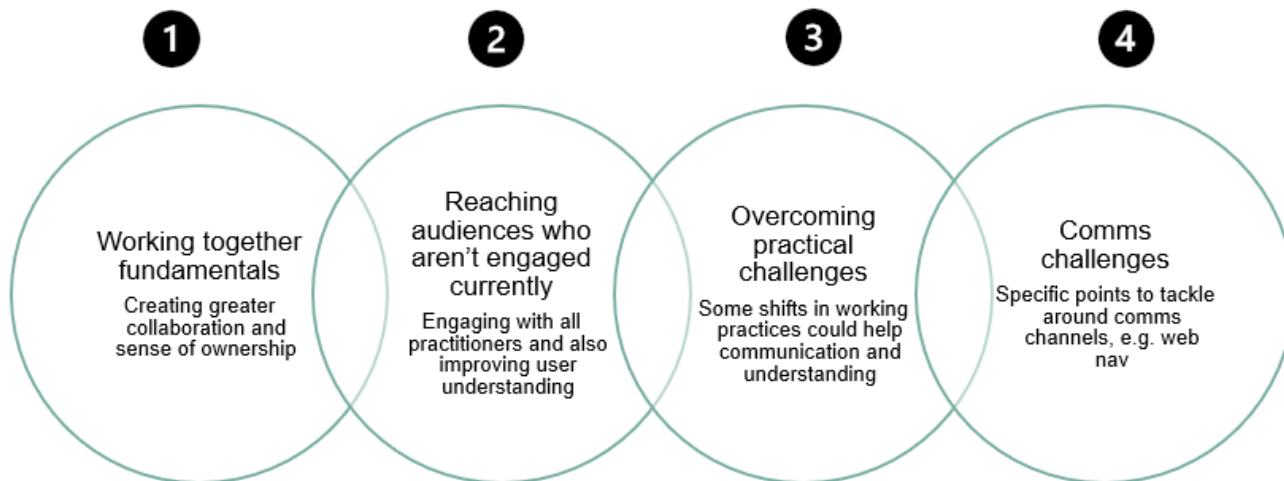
1

Working together fundamentals

Creating greater collaboration and sense of ownership

2

Reaching audiences who aren’t engaged currently

Engaging with all practitioners and also improving user understanding

3

Overcoming practical challenges

Some shifts in working practices could help communication and understanding

4

Comms challenges

Specific points to tackle around comms channels, e.g. web nav